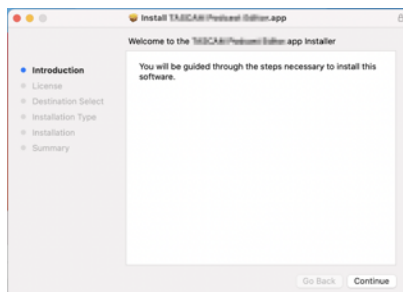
Install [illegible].app

Welcome to the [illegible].app Installer

Introduction
License
Destination Select
Installation Type
Installation
Summary

You will be guided through the steps necessary to install this software.

Go Back
Continue